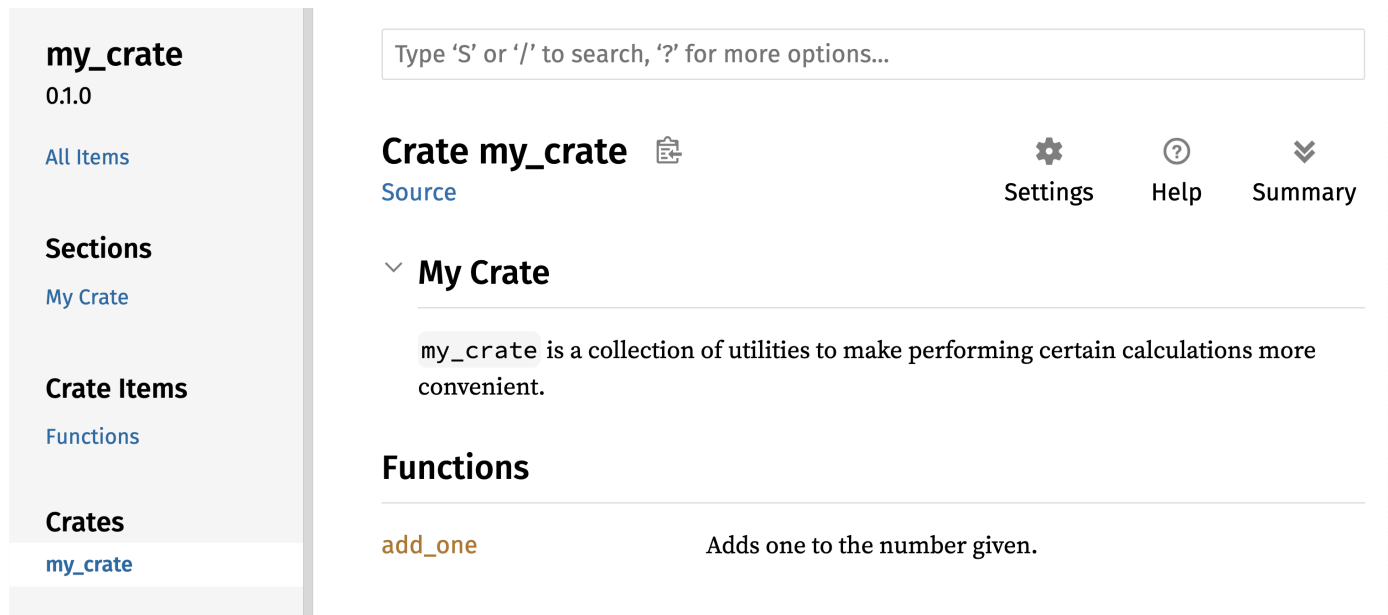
my_crate
0.1.0

All Items

Sections

My Crate

Crate Items

Functions

Crates

my_crate

Type 'S' or '/' to search, '?' for more options...

Crate my_crate

Source

Settings

Help

Summary

My Crate

my_crate is a collection of utilities to make performing certain calculations more convenient.

Functions

| add_one | Adds one to the number given. |
|---|---|